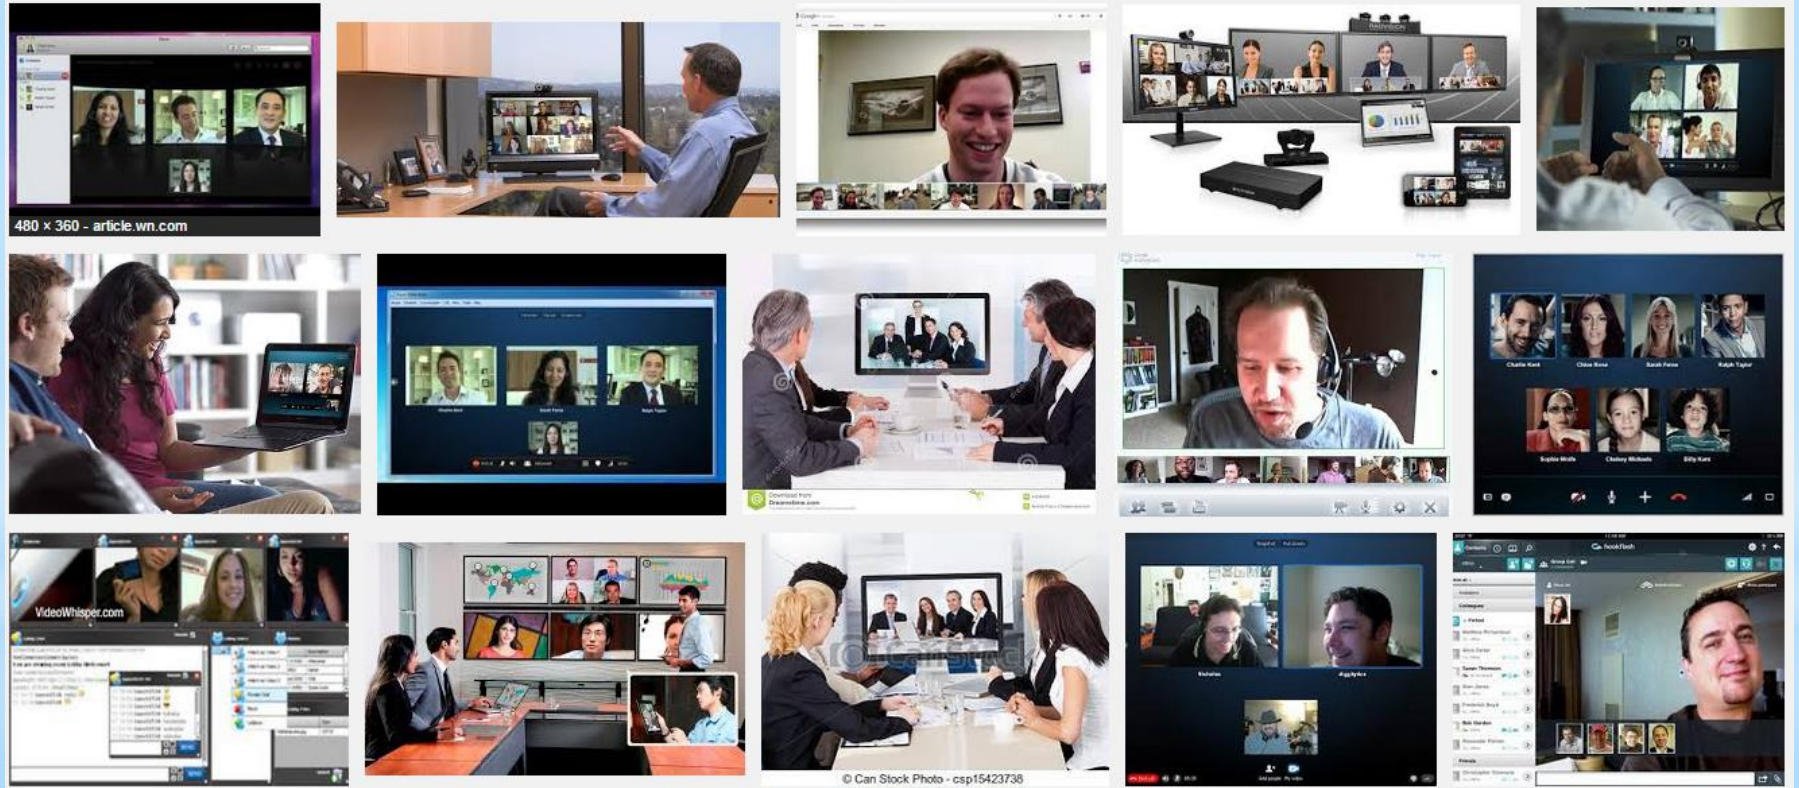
480 × 360 - article.wn.com

Download from Dreamstime.com

Charlie Kent
Chloe Rose
Sarah Feine
Ralph Taylor
Sophie Wells
Chelsey Michaels
Billy Kent

VideoWhisper.com

© Can Stock Photo - csp15423738

Nicholas

hookflash